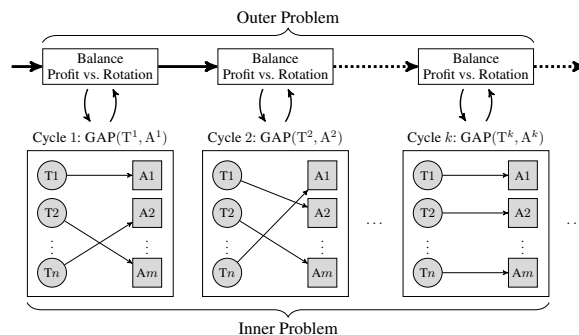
Outer Problem

Balance
Profit vs. Rotation

Balance
Profit vs. Rotation

Balance
Profit vs. Rotation

Cycle 1: GAP($T^1$, $A^1$)

T1
T2
⋮
T$n$

A1
A2
⋮
A$m$

Cycle 2: GAP($T^2$, $A^2$)

T1
T2
⋮
T$n$

A1
A2
⋮
A$m$

…

Cycle $k$: GAP($T^k$, $A^k$)

T1
T2
⋮
T$n$

A1
A2
⋮
A$m$

…

Inner Problem